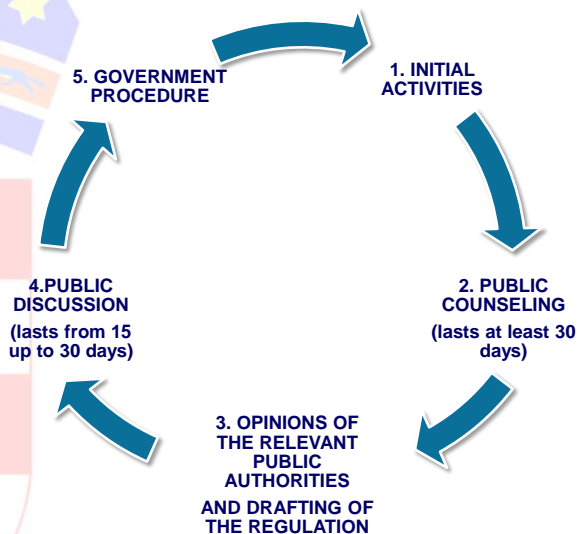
5. GOVERNMENT PROCEDURE

1. INITIAL ACTIVITIES

2. PUBLIC COUNSELING

(lasts at least 30 days)

3. OPINIONS OF THE RELEVANT PUBLIC AUTHORITIES

AND DRAFTING OF THE REGULATION

4.PUBLIC DISCUSSION

(lasts from 15 up to 30 days)